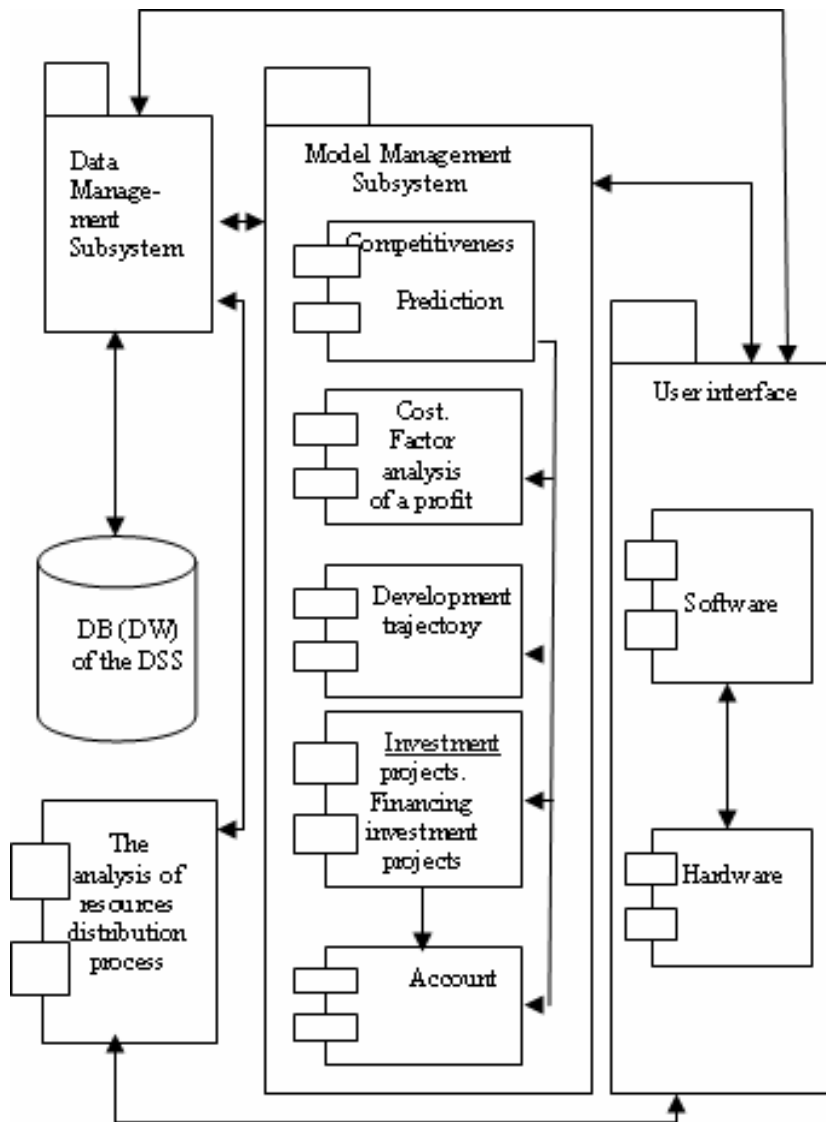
Data Management Subsystem

Model Management Subsystem

Competitiveness Prediction

Cost. Factor analysis of a profit

Development trajectory

Investment projects. Financing investment projects

Account

User interface

Software

Hardware

DB (DW) of the DSS

The analysis of resources distribution process